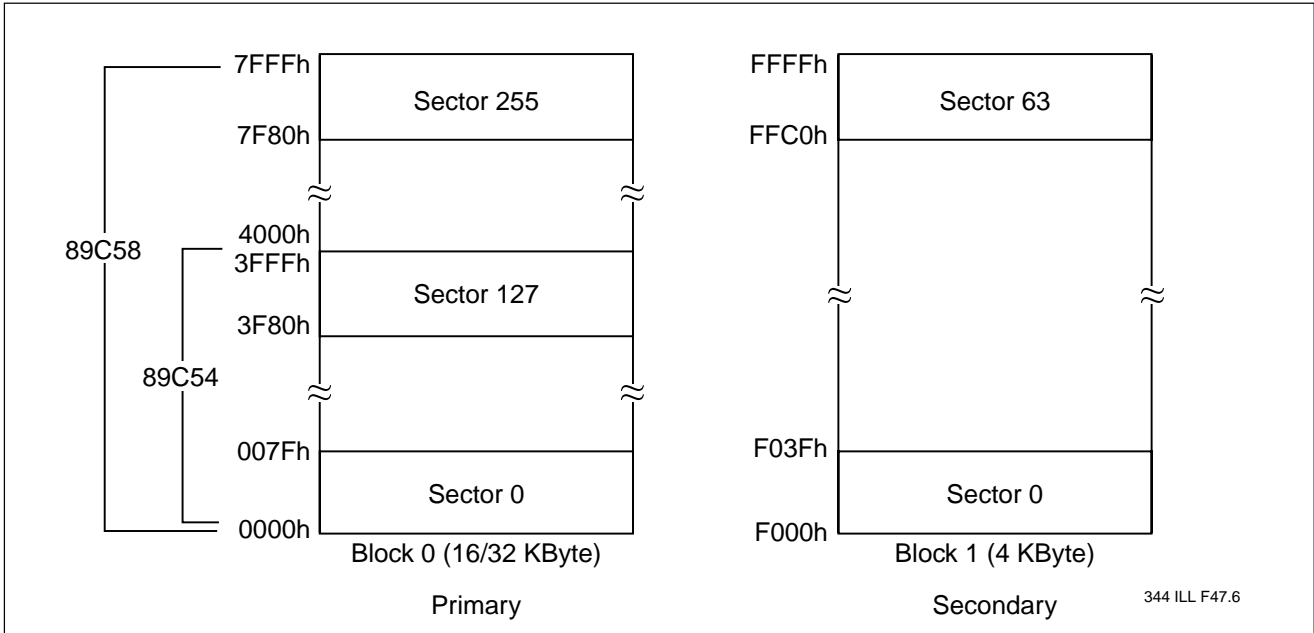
7FFFh
Sector 255
7F80h
89C58
4000h
3FFFh
Sector 127
3F80h
89C54
007Fh
Sector 0
0000h
Block 0 (16/32 KByte)
Primary

FFFFh
Sector 63
FFC0h
F03Fh
Sector 0
F000h
Block 1 (4 KByte)
Secondary

344 ILL F47.6